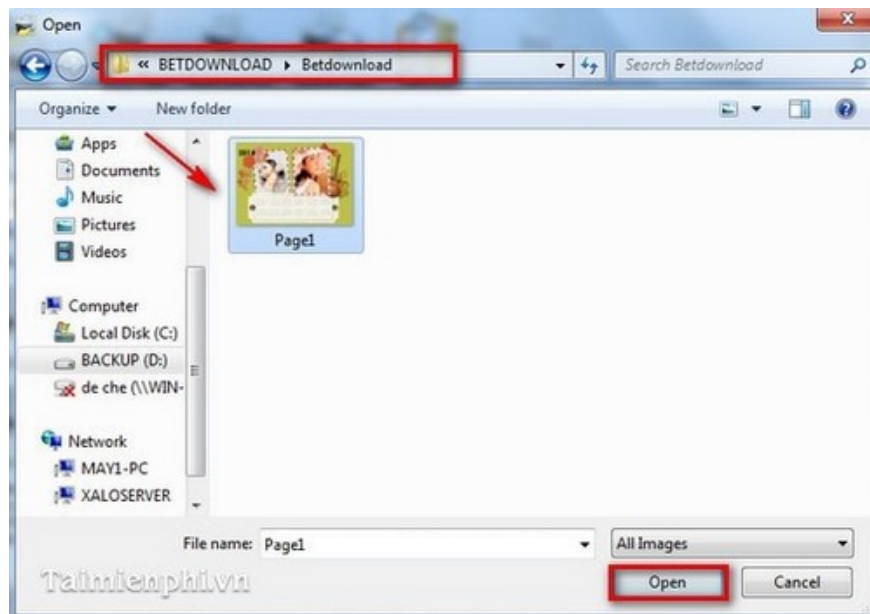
Open

« BETDOWNLOAD ▸ Betdownload

Search Betdownload

Organize ▾ New folder

Apps
Documents
Music
Pictures
Videos

Computer
Local Disk (C:)
BACKUP (D:)
de che (\\WIN-

Network
MAY1-PC
XALOSERVER

Page1

File name: Page1

All Images

Open Cancel

Taimienphi.vn